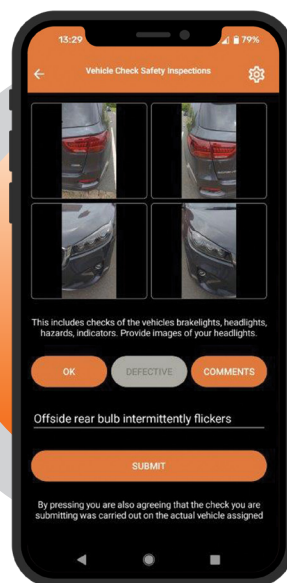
13:29

79%

Vehicle Check Safety Inspections

This includes checks of the vehicles brakelights, headlights, hazards, indicators. Provide images of your headlights.

OK

DEFECTIVE

COMMENTS

Offside rear bulb intermittently flickers

SUBMIT

By pressing you are also agreeing that the check you are submitting was carried out on the actual vehicle assigned